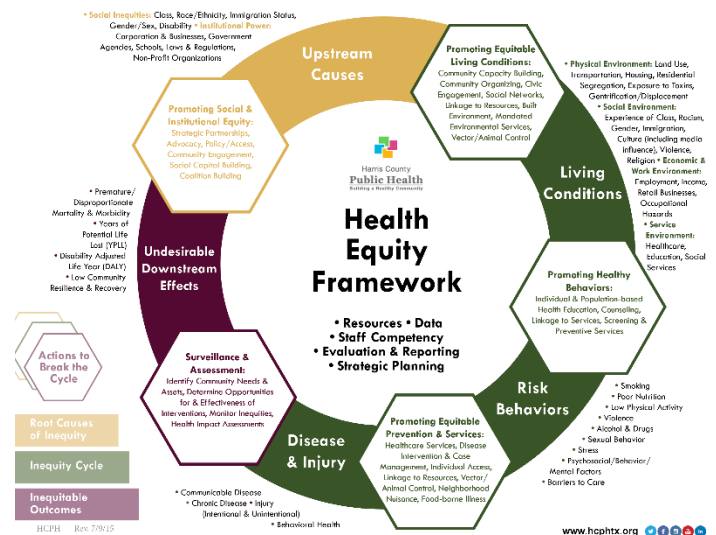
• Social Inequities: Class, Race/Ethnicity, Immigration Status, Gender/Sex, Disability • Institutional Power: Corporation & Businesses, Government Agencies, Schools, Laws & Regulations, Non-Profit Organizations

Upstream Causes

Promoting Social & Institutional Equity: Strategic Partnerships, Advocacy, Policy/Access, Community Engagement, Social Capital Building, Coalition Building

Promoting Equitable Living Conditions: Community Capacity Building, Community Organizing, Civic Engagement, Social Networks, Linkage to Resources, Built Environment, Mandated Environmental Services, Vector/Animal Control

• Physical Environment: Land Use, Transportation, Housing, Residential Segregation, Exposure to Toxins, Gentrification/Displacement • Social Environment: Experience of Class, Racism, Gender, Immigration, Culture (including media influence), Violence, Religion • Economic & Work Environment: Employment, Income, Retail Businesses, Occupational Hazards • Service Environment: Healthcare, Education, Social Services

Living Conditions

Harris County Public Health
Building a Healthy Community

Health Equity Framework

• Resources • Data
• Staff Competency
• Evaluation & Reporting
• Strategic Planning

• Premature/ Disproportionate Mortality & Morbidity • Years of Potential Life Lost (YPLL) • Disability Adjusted Life Year (DALY) • Low Community Resilience & Recovery

Undesirable Downstream Effects

Promoting Healthy Behaviors: Individual & Population-based Health Education, Counseling, Linkage to Services, Screening & Preventive Services

Actions to Break the Cycle

Surveillance & Assessment: Identify Community Needs & Assets, Determine Opportunities for & Effectiveness of Interventions, Monitor Inequities, Health Impact Assessments

Risk Behaviors

• Smoking • Poor Nutrition • Low Physical Activity • Violence • Alcohol & Drugs • Sexual Behavior • Stress • Psychosocial/Behavior/ Mental Factors • Barriers to Care

Root Causes of Inequity

Inequity Cycle

Inequitable Outcomes

Disease & Injury

Promoting Equitable Prevention & Services: Healthcare Services, Disease Intervention & Case Management, Individual Access, Linkage to Resources, Vector/ Animal Control, Neighborhood Nuisance, Food-borne Illness

• Communicable Disease
• Chronic Disease • Injury (Intentional & Unintentional)
• Behavioral Health

HCPH Rev. 7/9/15

www.hcphtx.org